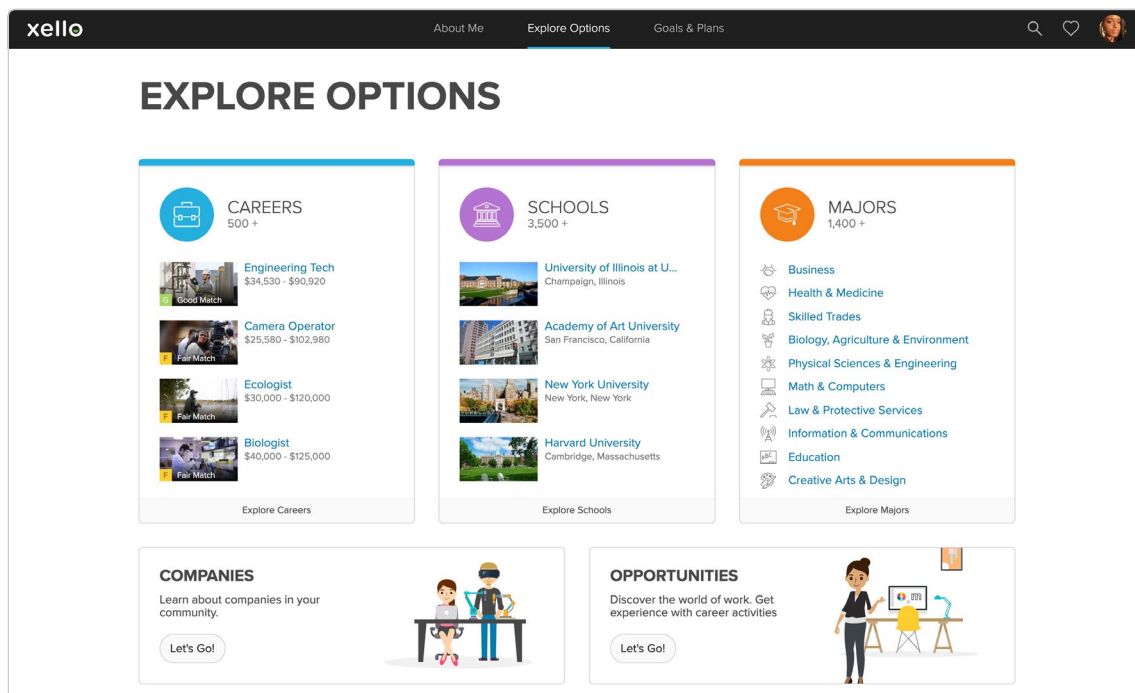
xello

About Me Explore Options Goals & Plans

EXPLORE OPTIONS

CAREERS
500 +

Engineering Tech
$34,530 - $90,920
G Good Match

Camera Operator
$25,580 - $102,980
F Fair Match

Ecologist
$30,000 - $120,000
F Fair Match

Biologist
$40,000 - $125,000
F Fair Match

Explore Careers

SCHOOLS
3,500 +

University of Illinois at U...
Champaign, Illinois

Academy of Art University
San Francisco, California

New York University
New York, New York

Harvard University
Cambridge, Massachusetts

Explore Schools

MAJORS
1,400 +

Business
Health & Medicine
Skilled Trades
Biology, Agriculture & Environment
Physical Sciences & Engineering
Math & Computers
Law & Protective Services
Information & Communications
Education
Creative Arts & Design

Explore Majors

COMPANIES
Learn about companies in your community.
Let's Go!

OPPORTUNITIES
Discover the world of work. Get experience with career activities
Let's Go!